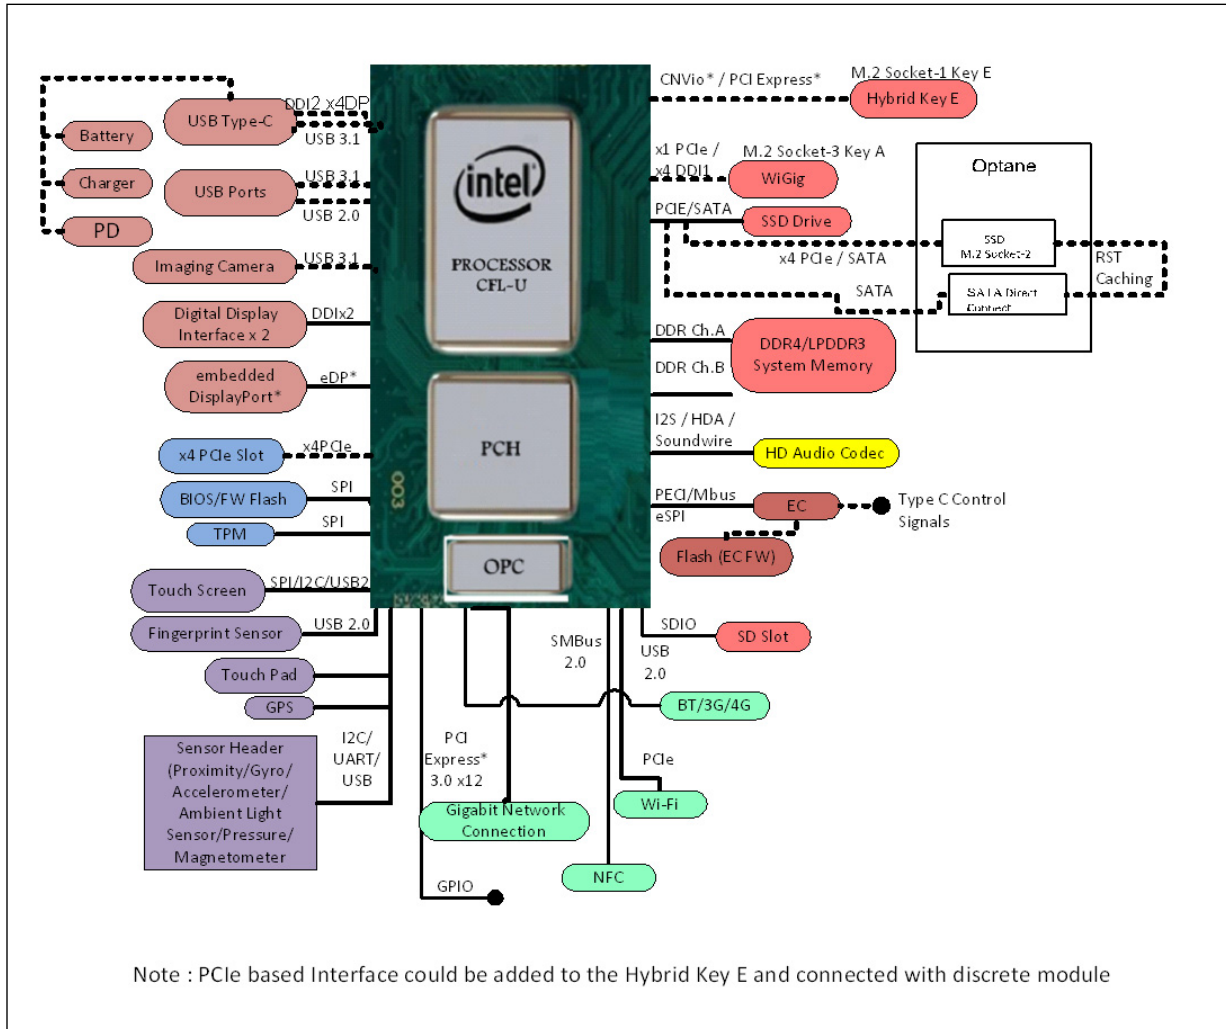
Battery
Charger
PD
USB Type-C
DDI2 x4DP
USB 3.1
USB Ports
USB 3.1
USB 2.0
Imaging Camera
USB 3.1
Digital Display Interface x 2
DDIx2
embedded DisplayPort*
eDP*
x4 PCIe Slot
x4PCIe
BIOS/FW Flash
SPI
TPM
SPI
Touch Screen
SPI/I2C/USB2
Fingerprint Sensor
USB 2.0
Touch Pad
GPS
Sensor Header (Proximity/Gyro/ Accelerometer/ Ambient Light Sensor/Pressure/ Magnetometer
I2C/ UART/ USB

intel
PROCESSOR CFL-U
PCH
OPC
003

CNVio* / PCI Express*
M.2 Socket-1 Key E
Hybrid Key E
x1 PCIe / x4 DDI1
M.2 Socket-3 Key A
WiGig
PCIE/SATA
SSD Drive
x4 PCIe / SATA
SATA
Optane
SSD M.2 Socket-2
SATA Direct Connect
RST Caching
DDR Ch.A
DDR Ch.B
DDR4/LPDDR3 System Memory
I2S / HDA / Soundwire
HD Audio Codec
PECI/Mbus
eSPI
EC
Type C Control Signals
Flash (EC FW)
SDIO
SD Slot
SMBus 2.0
USB 2.0
BT/3G/4G
PCI Express* 3.0 x12
PCIe
Wi-Fi
Gigabit Network Connection
NFC
GPIO

Note : PCIe based Interface could be added to the Hybrid Key E and connected with discrete module